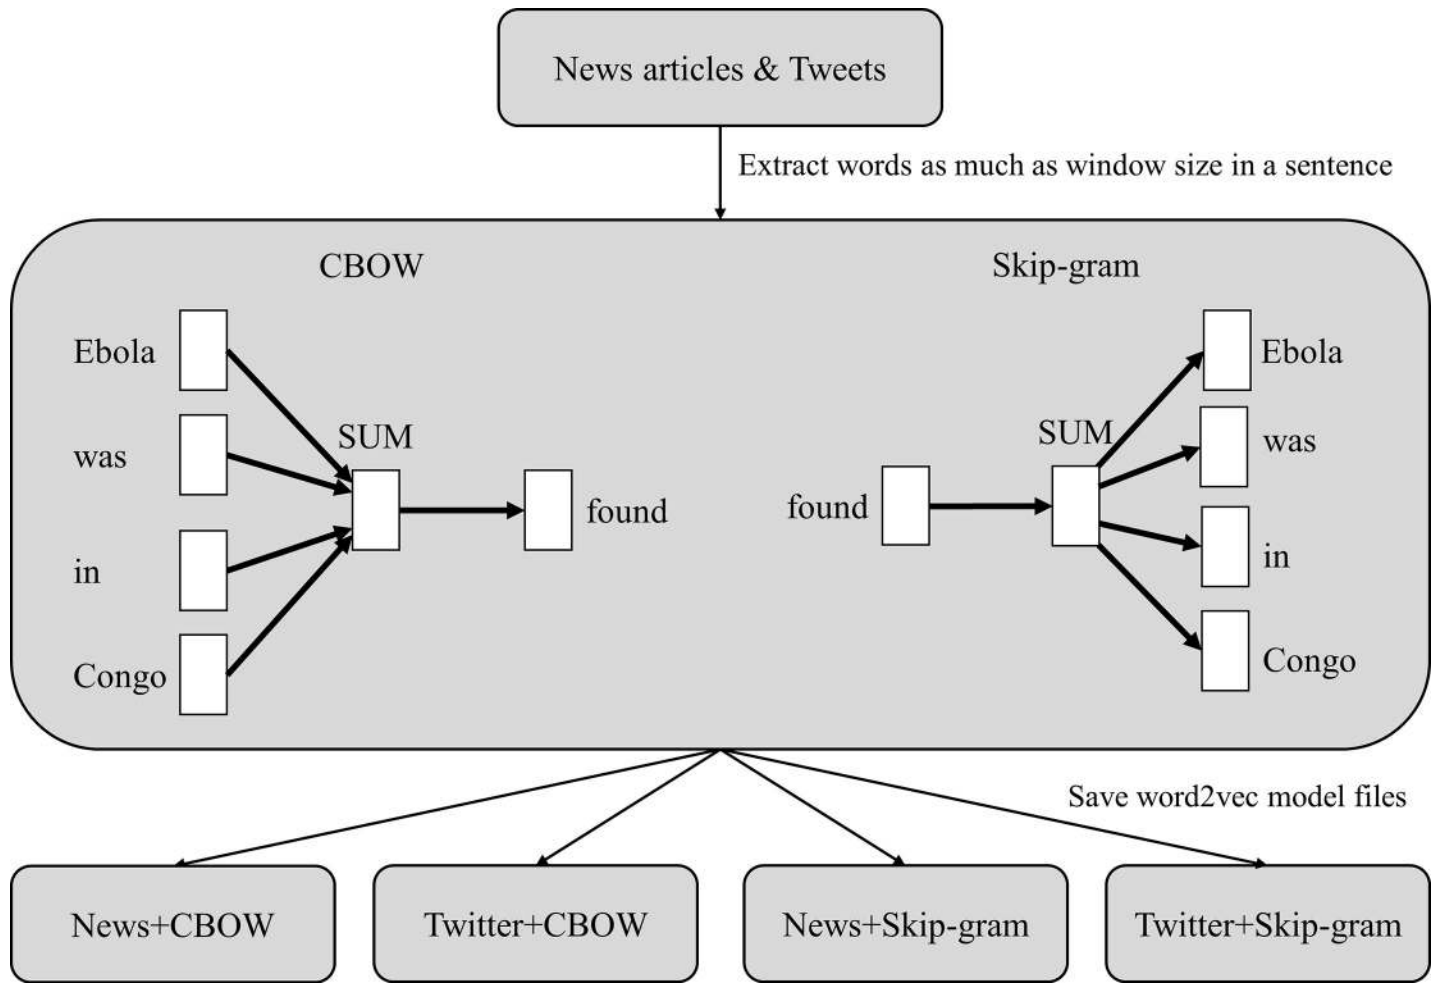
News articles & Tweets

Extract words as much as window size in a sentence

CBOW

Ebola

was

in

Congo

SUM

found

Skip-gram

found

SUM

Ebola

was

in

Congo

Save word2vec model files

News+CBOW

Twitter+CBOW

News+Skip-gram

Twitter+Skip-gram